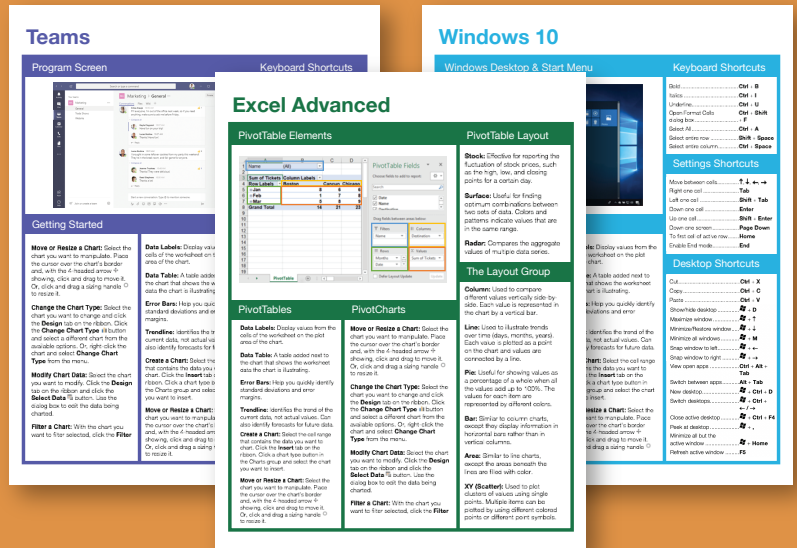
Teams

Program Screen

Keyboard Shortcuts

Getting Started

Move or Resize a Chart: Select the chart you want to manipulate. Place the cursor over the chart's border and, with the 4-headed arrow showing, click and drag to move it. Or, click and drag a sizing handle to resize it.

Change the Chart Type: Select the chart you want to change and click the Design tab on the ribbon. Click the Change Chart Type button and select a different chart from the available options. Or, right-click the chart and select Change Chart Type from the menu.

Modify Chart Data: Select the chart you want to modify. Click the Design tab on the ribbon and click the Select Data button. Use the dialog box to edit the data being charted.

Filter a Chart: With the chart you want to filter selected, click the Filter

Data Labels: Display values from the cells of the worksheet on the plot area of the chart.

Data Table: A table added next to the chart that shows the worksheet data the chart is illustrating.

Error Bars: Help you quickly identify standard deviations and error margins.

Trendline: Identifies the trend of the current data, not actual values. Can also identify forecasts for future data.

Create a Chart: Select the cell range that contains the data you want to chart. Click the Insert tab on the ribbon. Click a chart type button in the Charts group and select the chart you want to insert.

Move or Resize a Chart: Select the chart you want to manipulate. Place the cursor over the chart's border and, with the 4-headed arrow showing, click and drag to move it. Or, click and drag a sizing handle to resize it.

Windows 10

Windows Desktop & Start Menu

Keyboard Shortcuts

Bold ........ Ctrl + B
Italics ........ Ctrl + I
Underline ........ Ctrl + U
Open Format Cells dialog box ........ Ctrl + Shift + F
Select All ........ Ctrl + A
Select entire row ........ Shift + Space
Select entire column ........ Ctrl + Space

Settings Shortcuts

Move between cells ........ ↑ ↓ ← →
Right one cell ........ Tab
Left one cell ........ Shift + Tab
Down one cell ........ Enter
Up one cell ........ Shift + Enter
Down one screen ........ Page Down
To first cell of active row ........ Home
Enable End mode ........ End

Desktop Shortcuts

Cut ........ Ctrl + X
Copy ........ Ctrl + C
Paste ........ Ctrl + V
Show/hide desktop ........ ⊞ + D
Maximize window ........ ⊞ + ↑
Minimize/Restore window ........ ⊞ + ↓
Minimize all windows ........ ⊞ + M
Snap window to left ........ ⊞ + ←
Snap window to right ........ ⊞ + →
View open apps ........ Ctrl + Alt + Tab
Switch between apps ........ Alt + Tab
New desktop ........ ⊞ + Ctrl + D
Switch desktops ........ ⊞ + Ctrl + ← / →
Close active desktop ........ ⊞ + Ctrl + F4
Peek at desktop ........ ⊞ + ,
Minimize all but the active window ........ ⊞ + Home
Refresh active window ........ F5

Data Labels: Display values from the cells of the worksheet on the plot area of the chart.

Data Table: A table added next to the chart that shows the worksheet data the chart is illustrating.

Error Bars: Help you quickly identify standard deviations and error margins.

Trendline: Identifies the trend of the current data, not actual values. Can also identify forecasts for future data.

Create a Chart: Select the cell range that contains the data you want to chart. Click the Insert tab on the ribbon. Click a chart type button in the Charts group and select the chart you want to insert.

Move or Resize a Chart: Select the chart you want to manipulate. Place the cursor over the chart's border and, with the 4-headed arrow showing, click and drag to move it. Or, click and drag a sizing handle to resize it.

Excel Advanced

PivotTable Elements

| Name | (All) | | | |
|---|---|---|---|---|
| Sum of Tickets | Column Labels | | | |
| Row Labels | Boston | Cancun | Chicago | |
| Jan | 6 | 8 | 5 | |
| Feb | 4 | 6 | | |
| Mar | 4 | 7 | | |
| Grand Total | | 14 | 21 | 23 |

PivotTable Fields
Choose fields to add to report:
Date
Name
Destination
Drag fields between areas below:
Filters
Columns
Rows
Values
Name
Sum of Tickets
Defer Layout Update
Update
PivotTable

PivotTable Layout

Stock: Effective for reporting the fluctuation of stock prices, such as the high, low, and closing points for a certain day.

Surface: Useful for finding optimum combinations between two sets of data. Colors and patterns indicate values that are in the same range.

Radar: Compares the aggregate values of multiple data series.

The Layout Group

Column: Used to compare different values vertically side-by-side. Each value is represented in the chart by a vertical bar.

Line: Used to illustrate trends over time (days, months, years). Each value is plotted as a point on the chart and values are connected by a line.

Pie: Useful for showing values as a percentage of a whole when all the values add up to 100%. The values for each item are represented by different colors.

Bar: Similar to column charts, except they display information in horizontal bars rather than in vertical columns.

Area: Similar to line charts, except the areas beneath the lines are filled with color.

XY (Scatter): Used to plot clusters of values using single points. Multiple items can be plotted by using different colored points or different point symbols.

PivotTables

Data Labels: Display values from the cells of the worksheet on the plot area of the chart.

Data Table: A table added next to the chart that shows the worksheet data the chart is illustrating.

Error Bars: Help you quickly identify standard deviations and error margins.

Trendline: Identifies the trend of the current data, not actual values. Can also identify forecasts for future data.

Create a Chart: Select the cell range that contains the data you want to chart. Click the Insert tab on the ribbon. Click a chart type button in the Charts group and select the chart you want to insert.

Move or Resize a Chart: Select the chart you want to manipulate. Place the cursor over the chart's border and, with the 4-headed arrow showing, click and drag to move it. Or, click and drag a sizing handle to resize it.

PivotCharts

Move or Resize a Chart: Select the chart you want to manipulate. Place the cursor over the chart's border and, with the 4-headed arrow showing, click and drag to move it. Or, click and drag a sizing handle to resize it.

Change the Chart Type: Select the chart you want to change and click the Design tab on the ribbon. Click the Change Chart Type button and select a different chart from the available options. Or, right-click the chart and select Change Chart Type from the menu.

Modify Chart Data: Select the chart you want to modify. Click the Design tab on the ribbon and click the Select Data button. Use the dialog box to edit the data being charted.

Filter a Chart: With the chart you want to filter selected, click the Filter